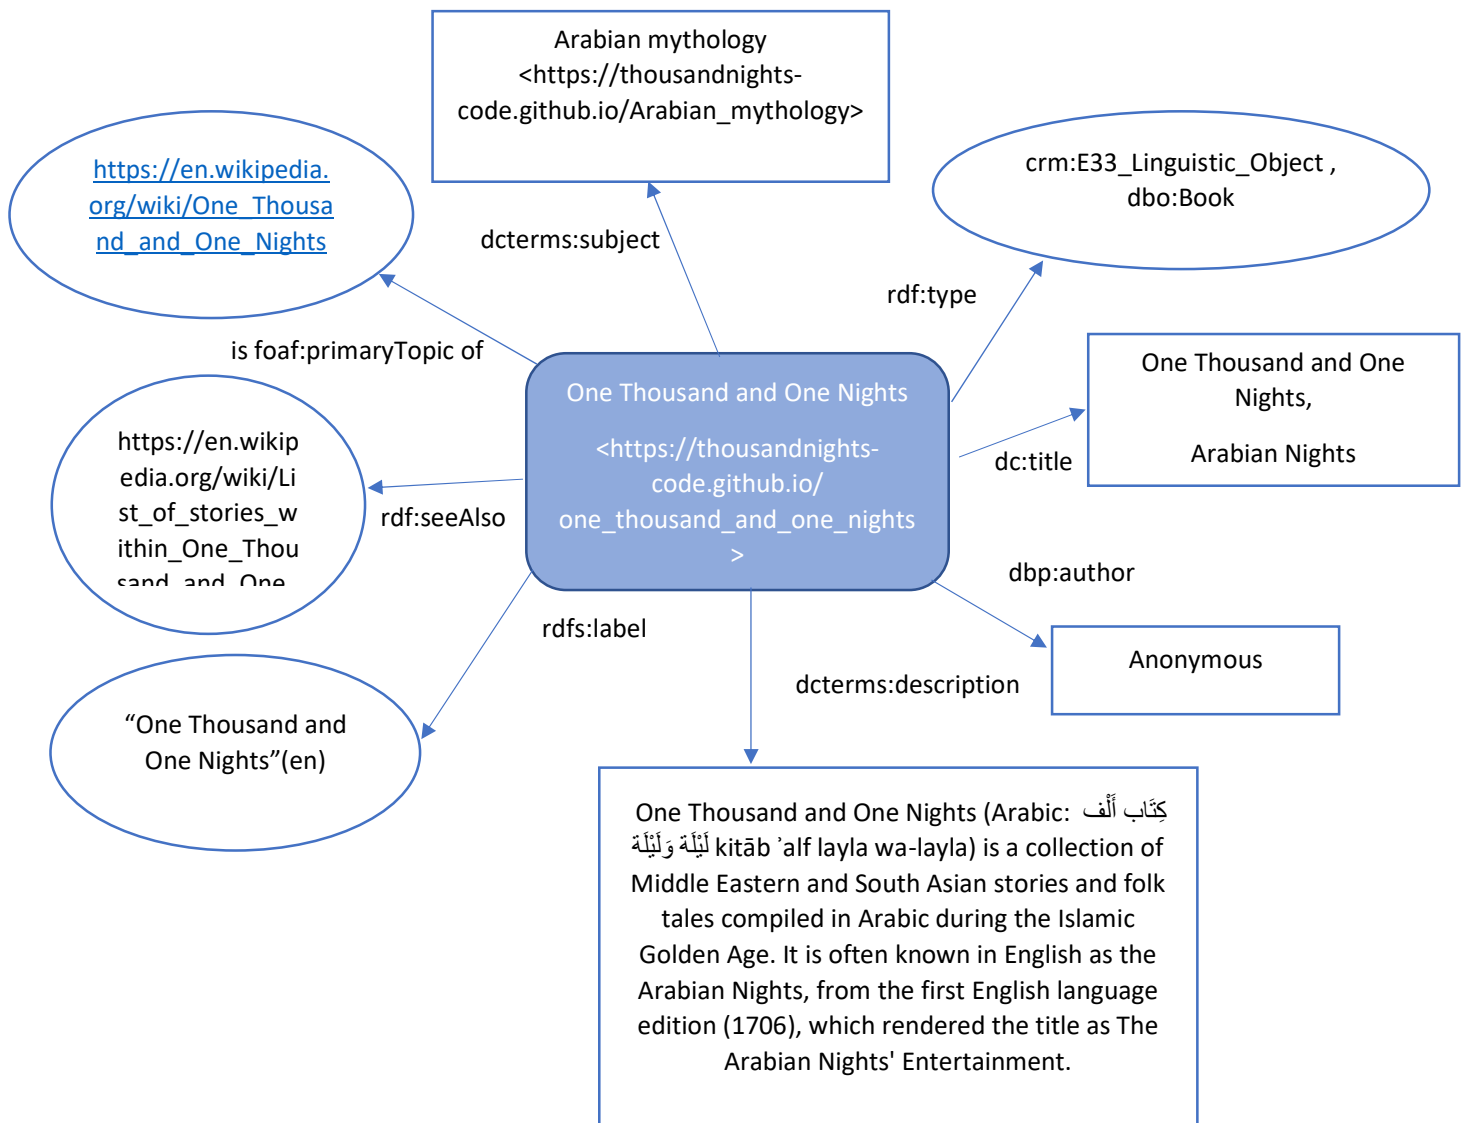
Arabian mythology <https://thousandnights-code.github.io/Arabian_mythology>

https://en.wikipedia.org/wiki/One_Thousand_and_One_Nights

crm:E33_Linguistic_Object , dbo:Book

dcterms:subject

rdf:type

is foaf:primaryTopic of

One Thousand and One Nights

<https://thousandnights-code.github.io/one_thousand_and_one_nights>

One Thousand and One Nights,

Arabian Nights

dc:title

https://en.wikipedia.org/wiki/List_of_stories_within_One_Thousand_and_One

rdf:seeAlso

dbp:author

rdfs:label

Anonymous

dcterms:description

“One Thousand and One Nights”(en)

One Thousand and One Nights (Arabic: كِتَاب أَلْف لَيْلَة وَلَيْلَة kitāb ʾalf layla wa-layla) is a collection of Middle Eastern and South Asian stories and folk tales compiled in Arabic during the Islamic Golden Age. It is often known in English as the Arabian Nights, from the first English language edition (1706), which rendered the title as The Arabian Nights' Entertainment.